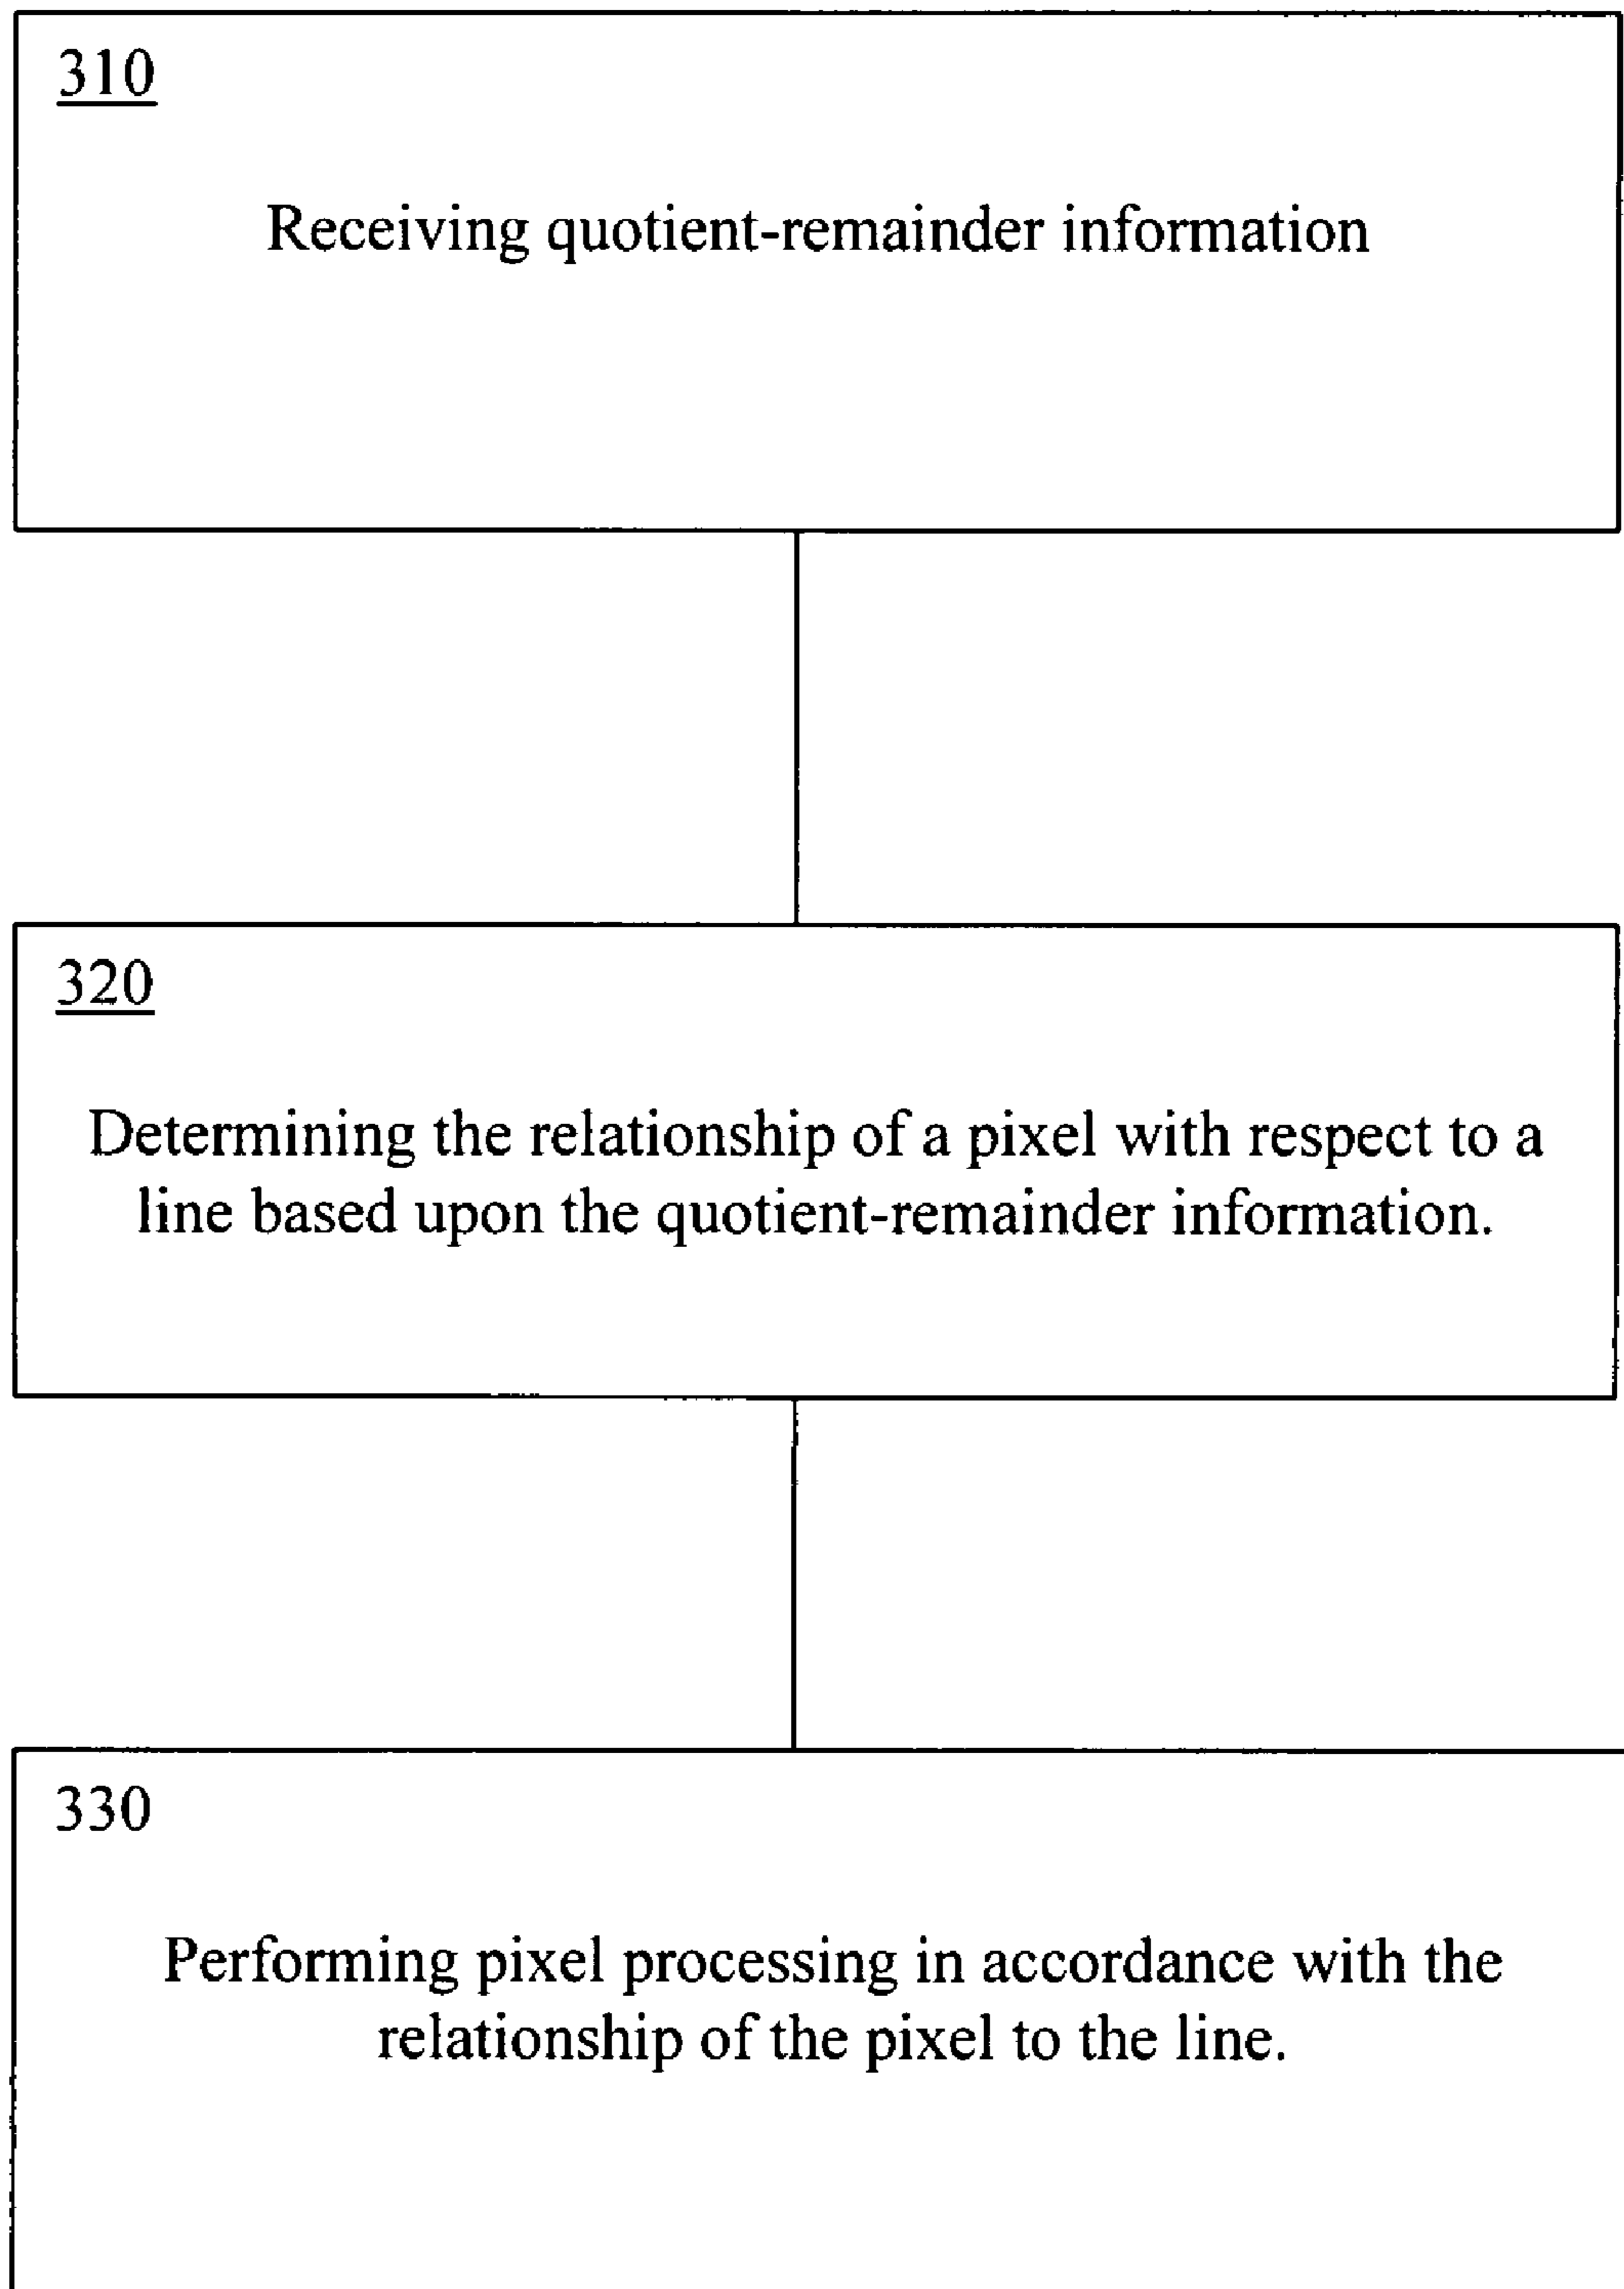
310

Receiving quotient-remainder information

320

Determining the relationship of a pixel with respect to a line based upon the quotient-remainder information.

330

Performing pixel processing in accordance with the relationship of the pixel to the line.